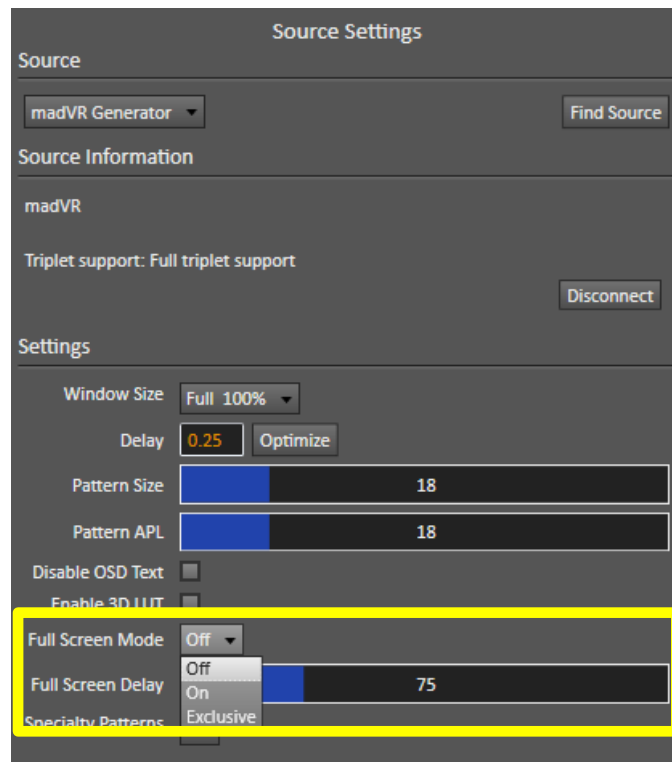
Source Settings

Source

madVR Generator

Find Source

Source Information

madVR

Triplet support: Full triplet support

Disconnect

Settings

Window Size Full 100%

Delay 0.25 Optimize

Pattern Size 18

Pattern APL 18

Disable OSD Text

Enable 3D LUT

Full Screen Mode Off

Off
On
Exclusive

Full Screen Delay 75

Specialty Patterns